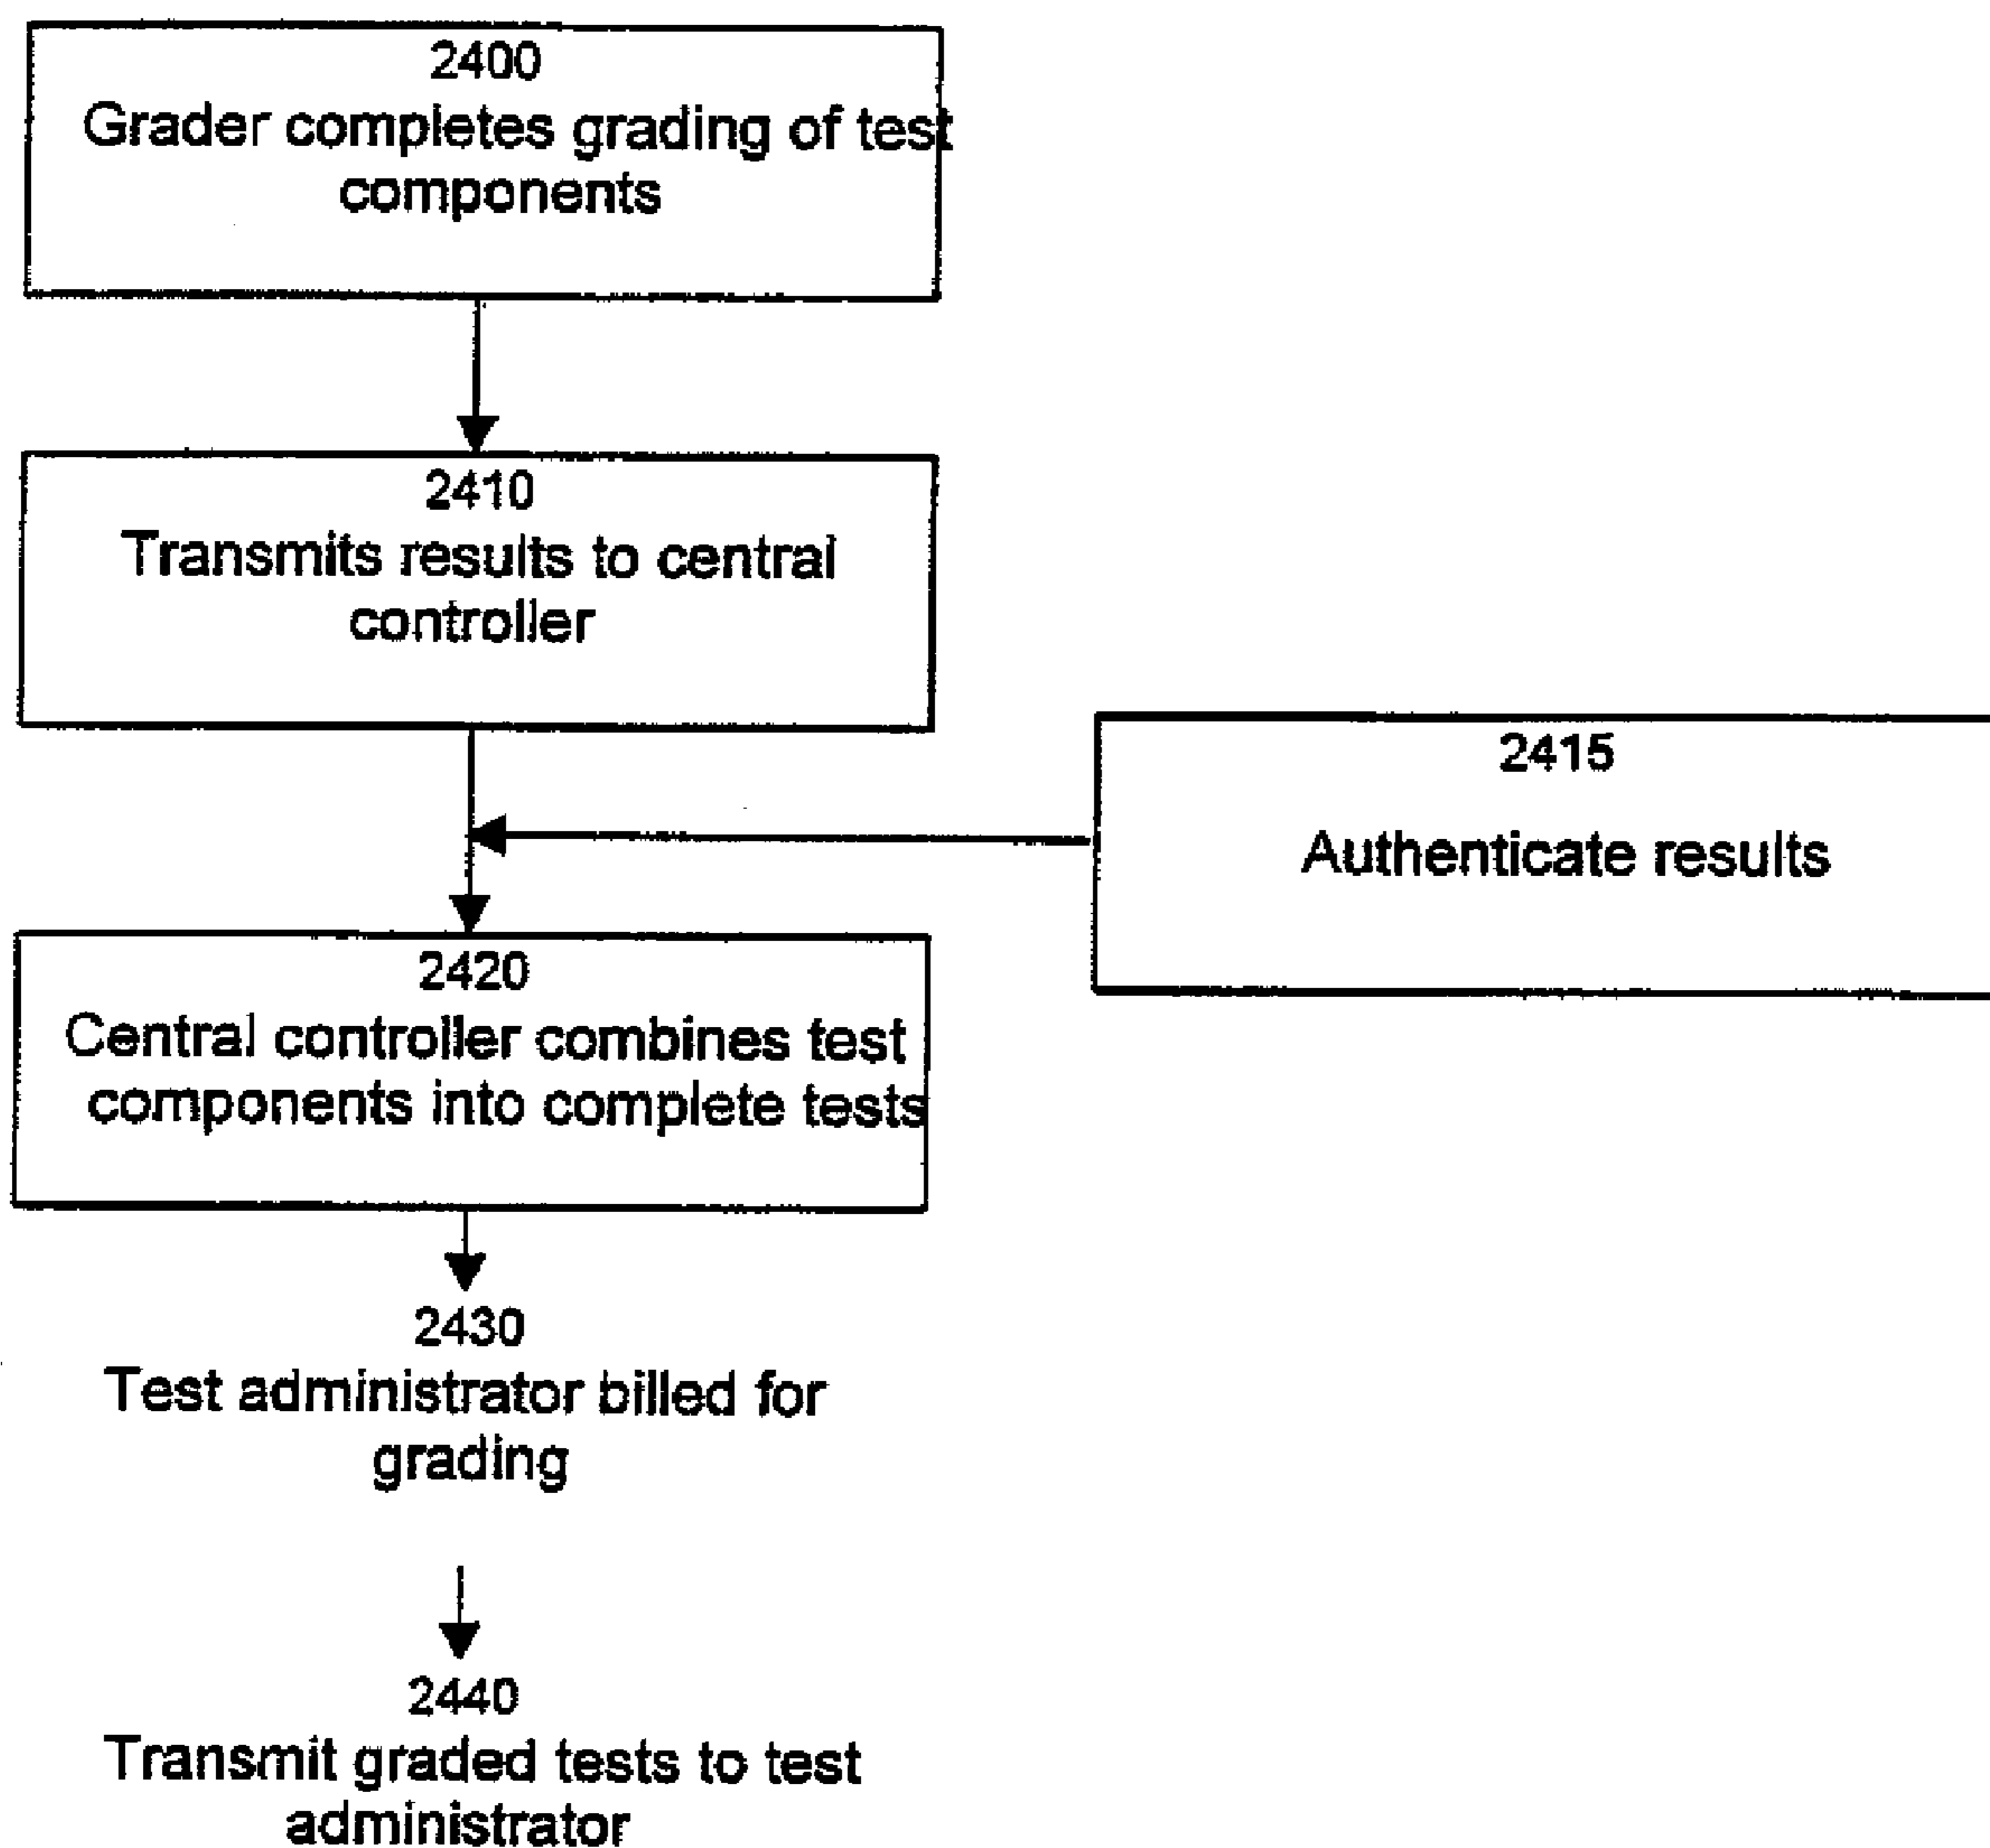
2400
Grader completes grading of test components

2410
Transmits results to central controller

2415
Authenticate results

2420
Central controller combines test components into complete tests

2430
Test administrator billed for grading

2440
Transmit graded tests to test administrator